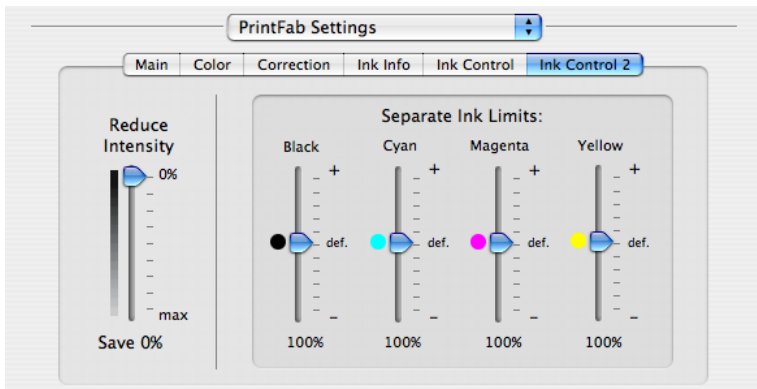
PrintFab Settings

Main | Color | Correction | Ink Info | Ink Control | Ink Control 2

Reduce Intensity

0%

max

Save 0%

Separate Ink Limits:

Black
+
def.
–
100%

Cyan
+
def.
–
100%

Magenta
+
def.
–
100%

Yellow
+
def.
–
100%